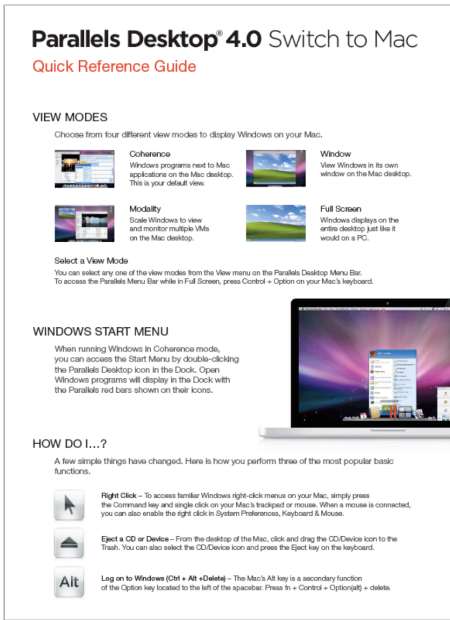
Parallels Desktop® 4.0 Switch to Mac
Quick Reference Guide

VIEW MODES

Choose from four different view modes to display Windows on your Mac.

Coherence
Windows programs next to Mac applications on the Mac desktop. This is your default view.

Window
View Windows in its own window on the Mac desktop.

Modality
Scale Windows to view and monitor multiple VMs on the Mac desktop.

Full Screen
Windows displays on the entire desktop just like it would on a PC.

Select a View Mode
You can select any one of the view modes from the View menu on the Parallels Desktop Menu Bar. To access the Parallels Menu Bar while in Full Screen, press Control + Option on your Mac's keyboard.

WINDOWS START MENU

When running Windows in Coherence mode, you can access the Start Menu by double-clicking the Parallels Desktop icon in the Dock. Open Windows programs will display in the Dock with the Parallels red bars shown on their icons.

HOW DO I...?

A few simple things have changed. Here is how you perform three of the most popular basic functions.

Right Click – To access familiar Windows right-click menus on your Mac, simply press the Command key and single click on your Mac's trackpad or mouse. When a mouse is connected, you can also enable the right click in System Preferences, Keyboard & Mouse.

Eject a CD or Device – From the desktop of the Mac, click and drag the CD/Device icon to the Trash. You can also select the CD/Device icon and press the Eject key on the keyboard.

Alt

Log on to Windows (Ctrl + Alt +Delete) – The Mac's Alt key is a secondary function of the Option key located to the left of the spacebar. Press fn + Control + Option(alt) + delete.